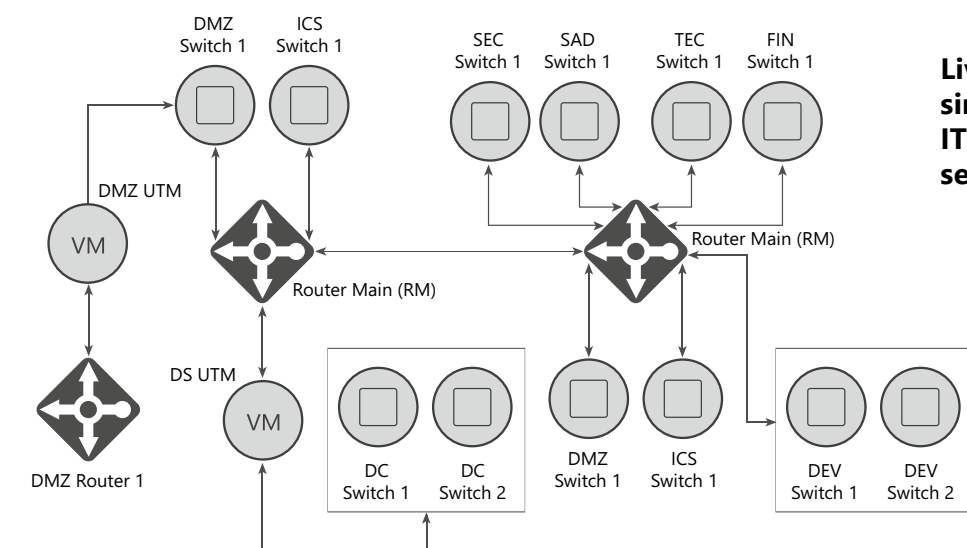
DMZ Switch 1

ICS Switch 1

SEC Switch 1

SAD Switch 1

TEC Switch 1

FIN Switch 1

Liv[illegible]
sin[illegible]
IT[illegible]
se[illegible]

DMZ UTM

VM

Router Main (RM)

Router Main (RM)

DS UTM

VM

DMZ Router 1

DC Switch 1

DC Switch 2

DMZ Switch 1

ICS Switch 1

DEV Switch 1

DEV Switch 2